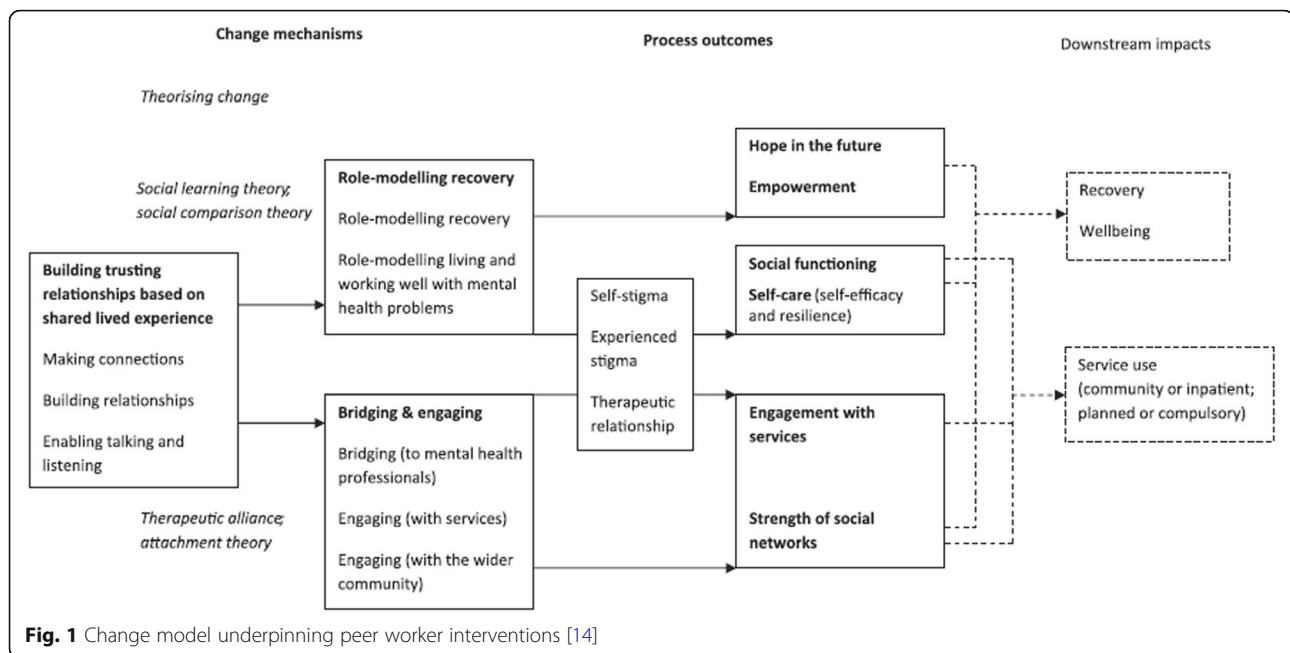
Change mechanisms

Process outcomes

Downstream impacts

Theorising change

Social learning theory; social comparison theory

Role-modelling recovery

Role-modelling recovery

Role-modelling living and working well with mental health problems

Hope in the future

Empowerment

Recovery

Wellbeing

Building trusting relationships based on shared lived experience

Making connections

Building relationships

Enabling talking and listening

Self-stigma

Experienced stigma

Therapeutic relationship

Social functioning

Self-care (self-efficacy and resilience)

Service use (community or inpatient; planned or compulsory)

Bridging & engaging

Bridging (to mental health professionals)

Engaging (with services)

Engaging (with the wider community)

Engagement with services

Strength of social networks

Therapeutic alliance; attachment theory

Fig. 1 Change model underpinning peer worker interventions [14]